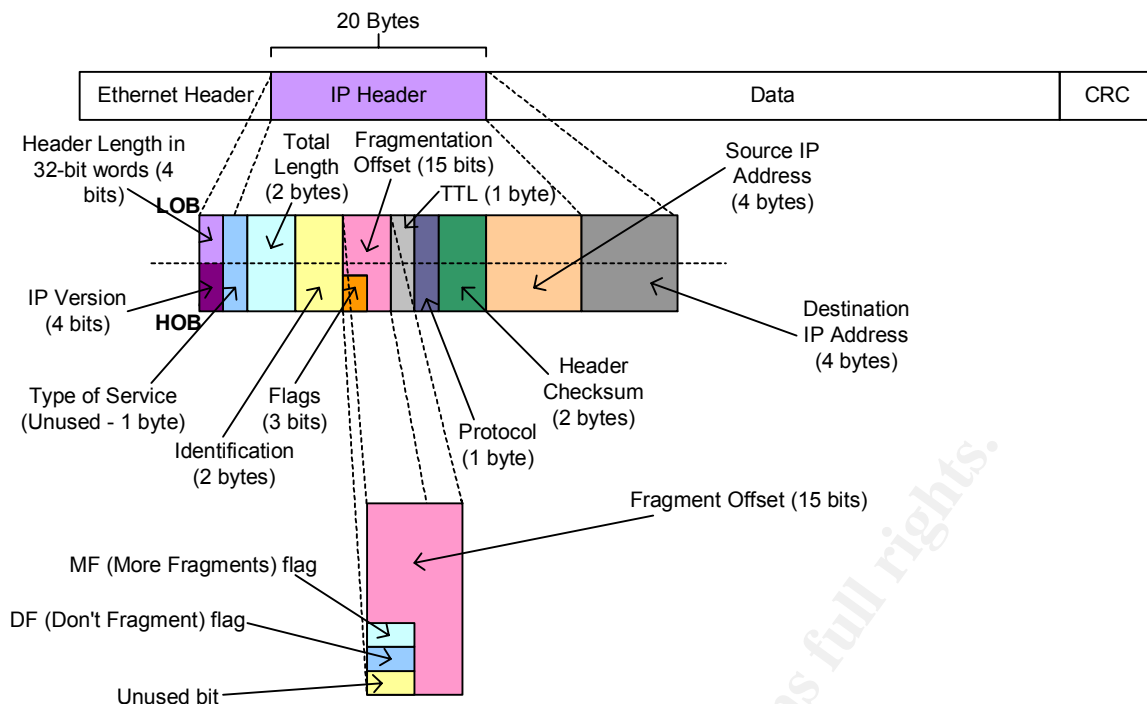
20 Bytes

| Ethernet Header | IP Header | Data | CRC |
|---|---|---|---|

Header Length in 32-bit words (4 bits)

LOB

Total Length (2 bytes)

Fragmentation Offset (15 bits)

TTL (1 byte)

Source IP Address (4 bytes)

IP Version (4 bits)

HOB

Destination IP Address (4 bytes)

Header Checksum (2 bytes)

Type of Service (Unused - 1 byte)

Flags (3 bits)

Protocol (1 byte)

Identification (2 bytes)

Fragment Offset (15 bits)

MF (More Fragments) flag

DF (Don't Fragment) flag

Unused bit

© SANS Institute, Author retains full rights.